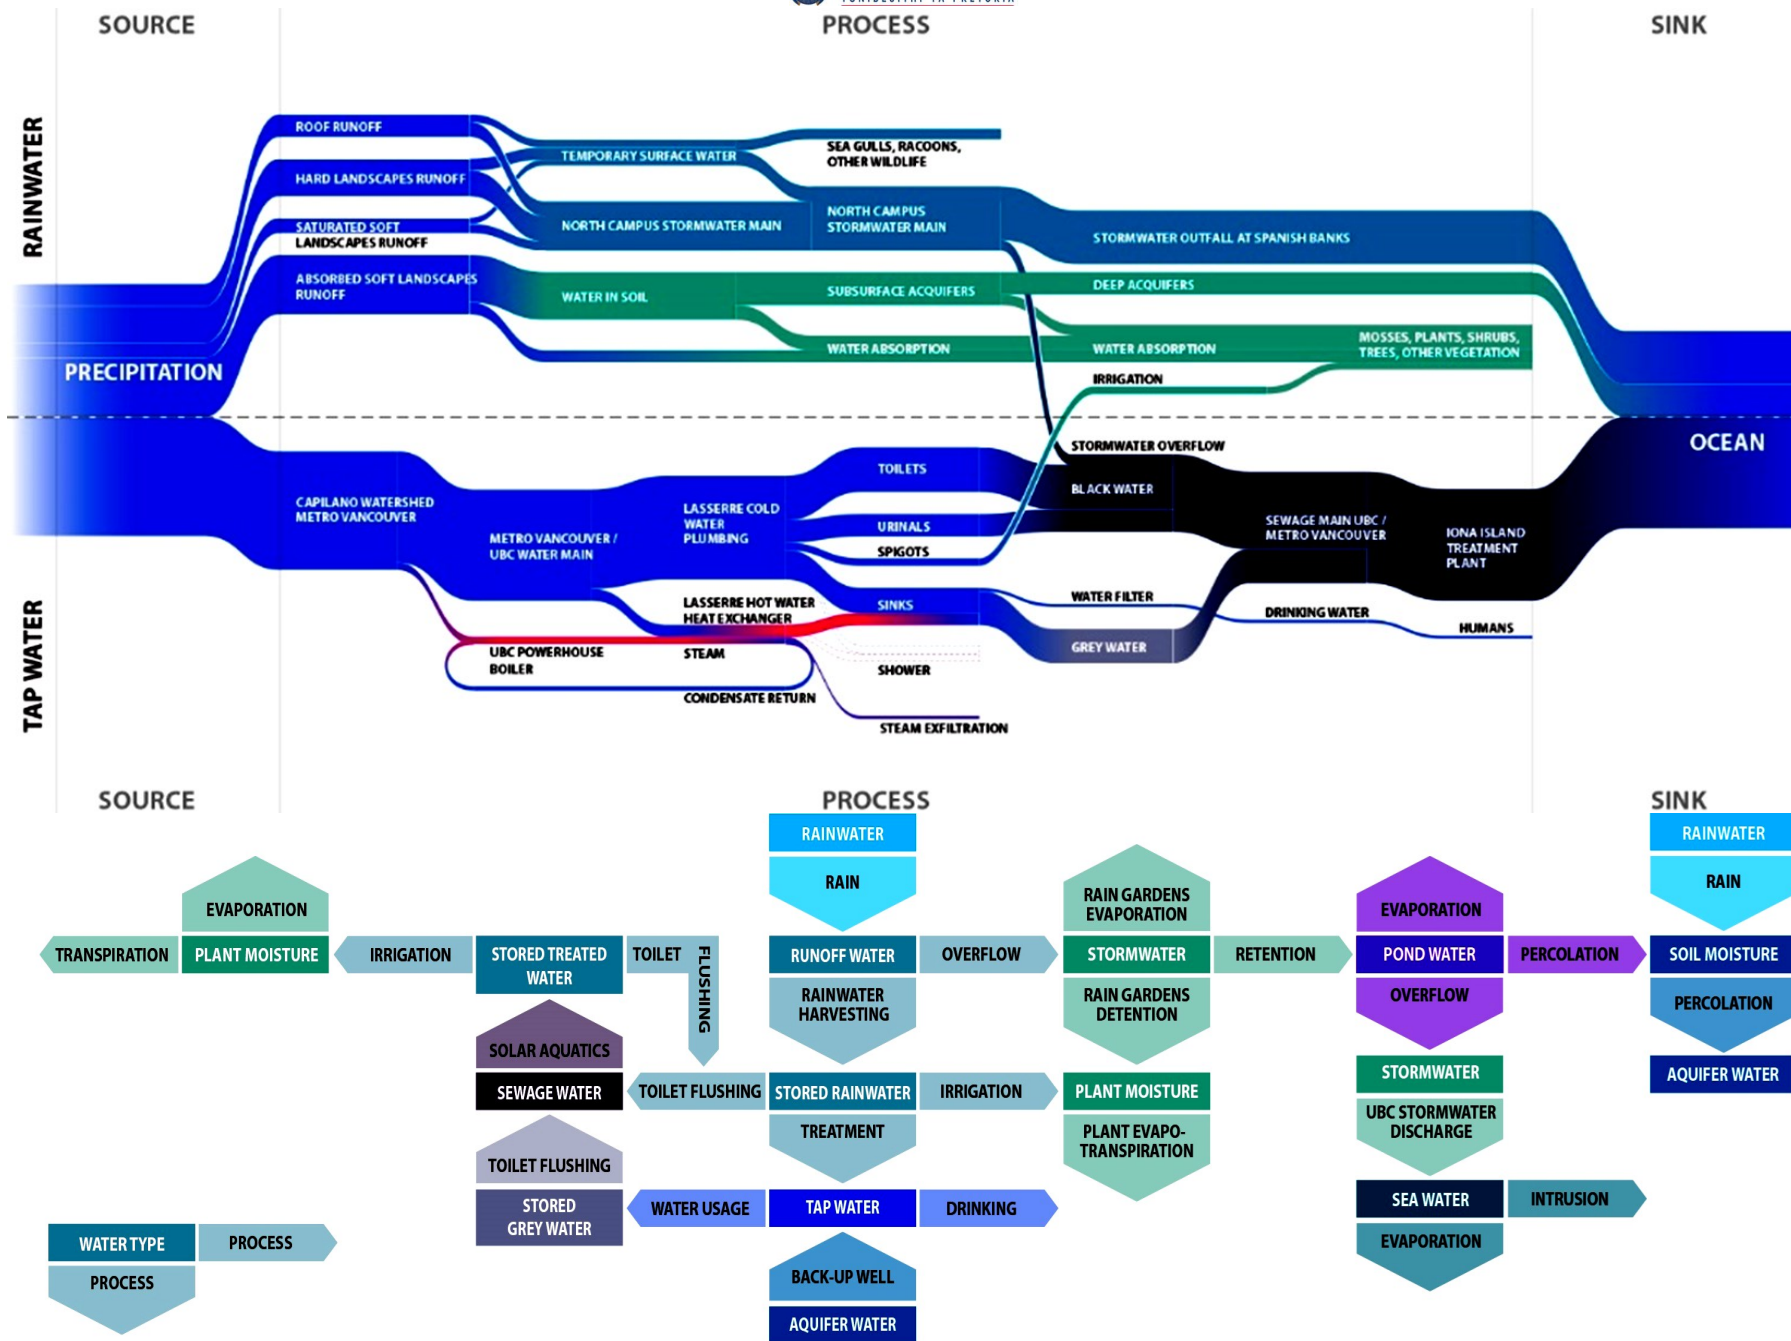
SOURCE
PROCESS
SINK

RAINWATER

ROOF RUNOFF
HARD LANDSCAPES RUNOFF
SATURATED SOFT LANDSCAPES RUNOFF
ABSORBED SOFT LANDSCAPES RUNOFF
PRECIPITATION
TEMPORARY SURFACE WATER
SEA GULLS, RACOONS, OTHER WILDLIFE
NORTH CAMPUS STORMWATER MAIN
NORTH CAMPUS STORMWATER MAIN
STORMWATER OUTFALL AT SPANISH BANKS
WATER IN SOIL
SUBSURFACE ACQUIFERS
DEEP ACQUIFERS
WATER ABSORPTION
WATER ABSORPTION
MOSSES, PLANTS, SHRUBS, TREES, OTHER VEGETATION
IRRIGATION
STORMWATER OVERFLOW
OCEAN

TAP WATER

CAPILANO WATERSHED METRO VANCOUVER
METRO VANCOUVER / UBC WATER MAIN
LASSERRE COLD WATER PLUMBING
TOILETS
URINALS
SPIGOTS
BLACK WATER
SEWAGE MAIN UBC / METRO VANCOUVER
IONA ISLAND TREATMENT PLANT
LASSERRE HOT WATER HEAT EXCHANGER
SINKS
WATER FILTER
DRINKING WATER
HUMANS
GREY WATER
UBC POWERHOUSE BOILER
STEAM
SHOWER
CONDENSATE RETURN
STEAM EXFILTRATION

SOURCE
PROCESS
SINK

EVAPORATION
TRANSPIRATION
PLANT MOISTURE
IRRIGATION
STORED TREATED WATER
TOILET
FLUSHING
SOLAR AQUATICS
SEWAGE WATER
TOILET FLUSHING
TOILET FLUSHING
STORED GREY WATER
WATER USAGE
RAINWATER
RAIN
RUNOFF WATER
OVERFLOW
RAINWATER HARVESTING
STORED RAINWATER
IRRIGATION
TREATMENT
TAP WATER
DRINKING
BACK-UP WELL
AQUIFER WATER
RAIN GARDENS EVAPORATION
STORMWATER
RETENTION
RAIN GARDENS DETENTION
PLANT MOISTURE
PLANT EVAPO-TRANSPIRATION
EVAPORATION
POND WATER
PERCOLATION
OVERFLOW
STORMWATER
UBC STORMWATER DISCHARGE
SEA WATER
INTRUSION
EVAPORATION
RAINWATER
RAIN
SOIL MOISTURE
PERCOLATION
AQUIFER WATER
WATER TYPE
PROCESS
PROCESS